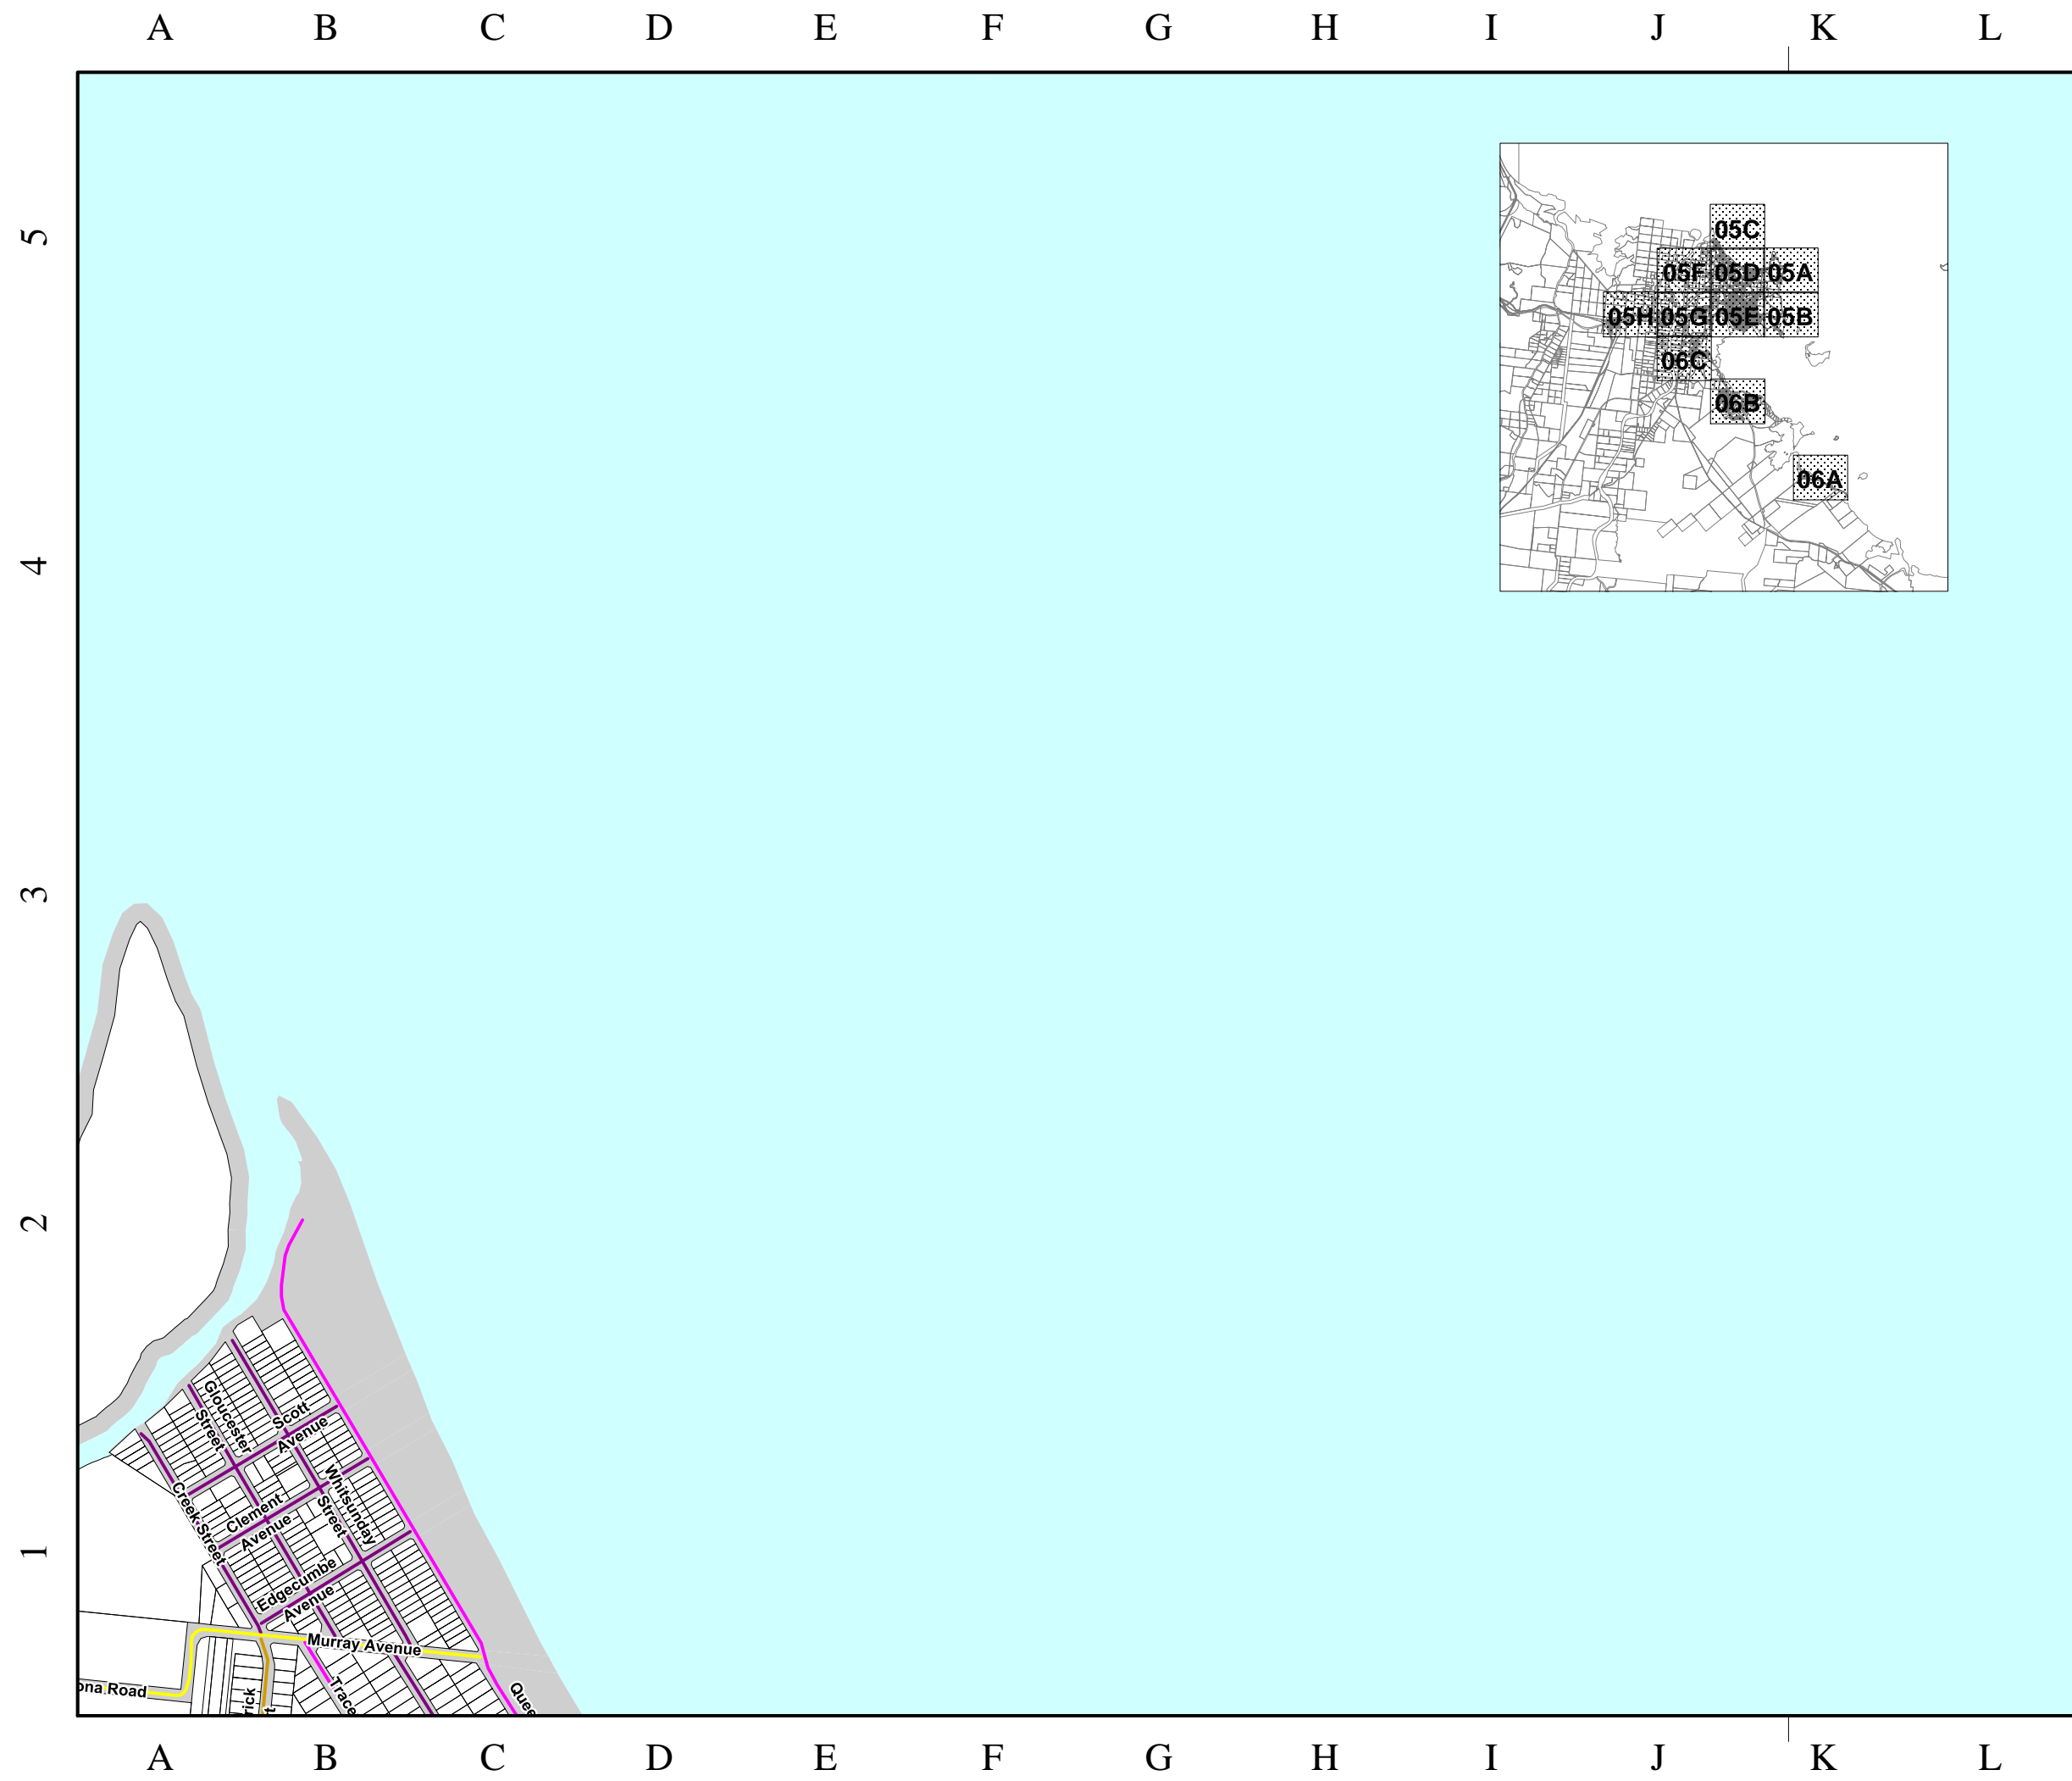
A B C D E F G H I J K L

5
4
3
2
1

05C
05F 05D 05A
05H 05G 05E 05B
06C
06B
06A

Gloucester Street
Scott Avenue
Whitsunday Street
Creek Street
Clement Avenue
Edgecumbe Avenue
Murray Avenue
ona Road
rick
t
Trace
Quee

A B C D E F G H I J K L